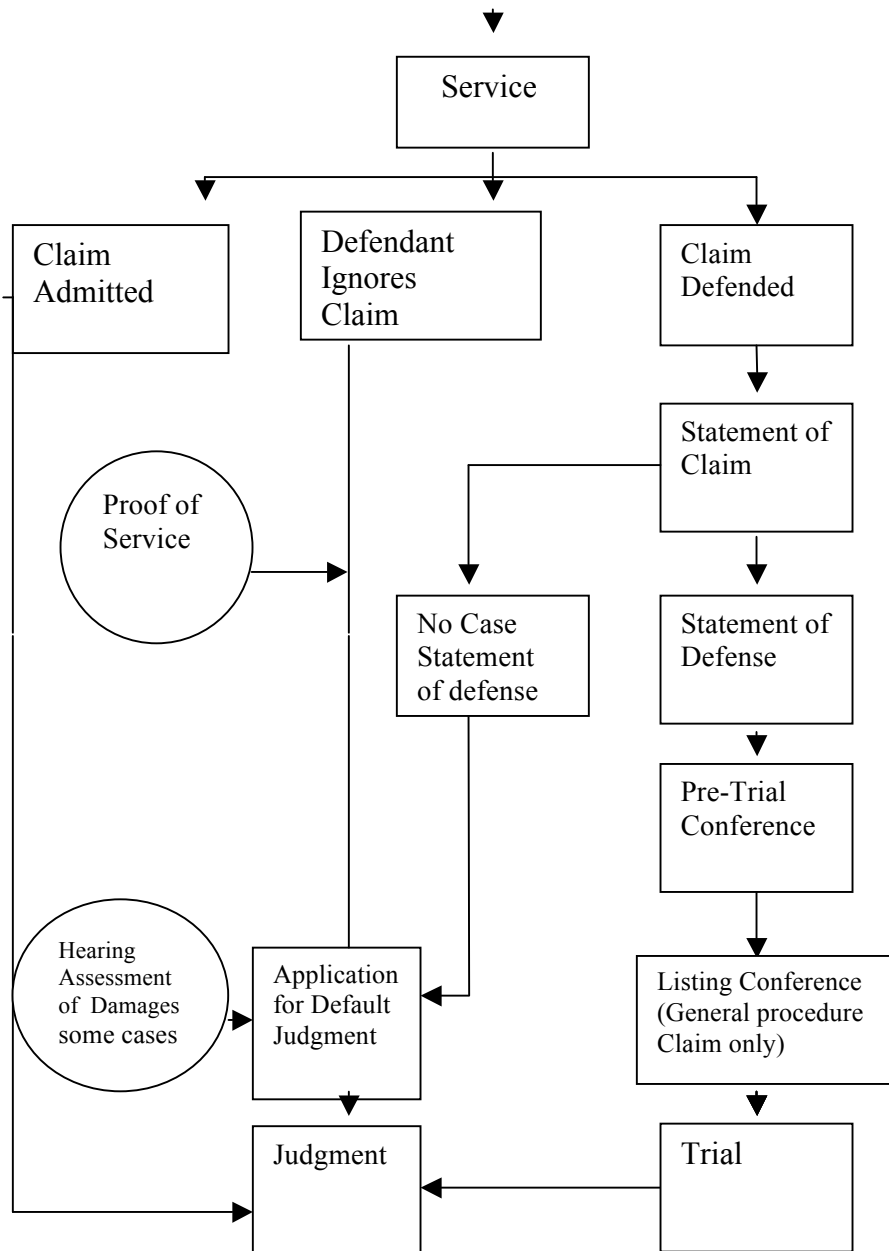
Service

Claim Admitted

Defendant Ignores Claim

Claim Defended

Statement of Claim

Proof of Service

No Case Statement of defense

Statement of Defense

Pre-Trial Conference

Hearing Assessment of Damages some cases

Application for Default Judgment

Listing Conference (General procedure Claim only)

Judgment

Trial